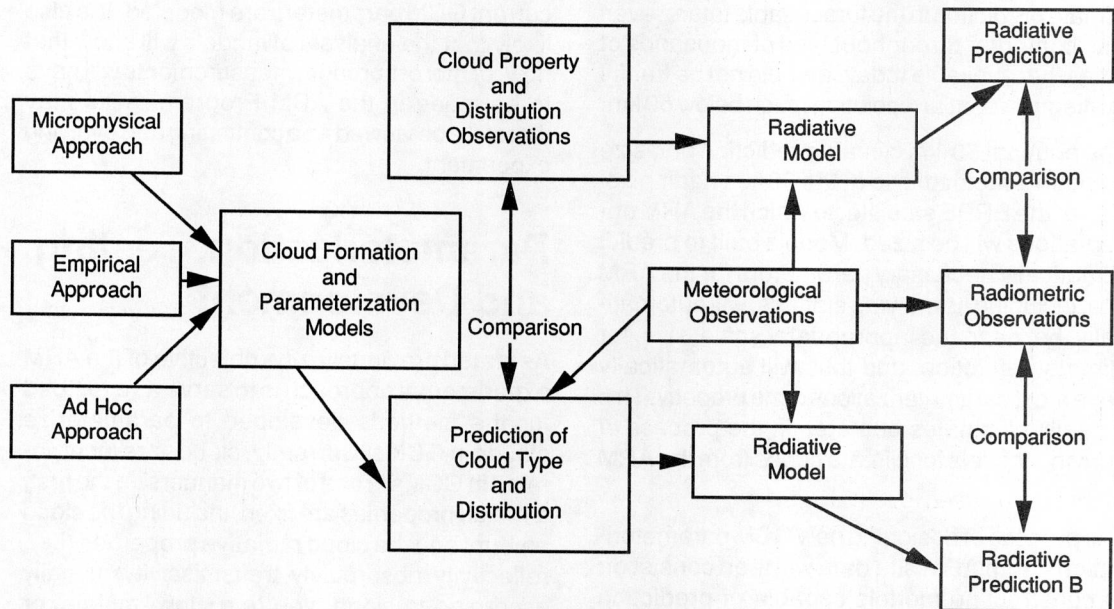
Microphysical Approach

Empirical Approach

Ad Hoc Approach

Cloud Formation and Parameterization Models

Cloud Property and Distribution Observations

Comparison

Prediction of Cloud Type and Distribution

Radiative Model

Meteorological Observations

Radiative Model

Radiative Prediction A

Comparison

Radiometric Observations

Comparison

Radiative Prediction B